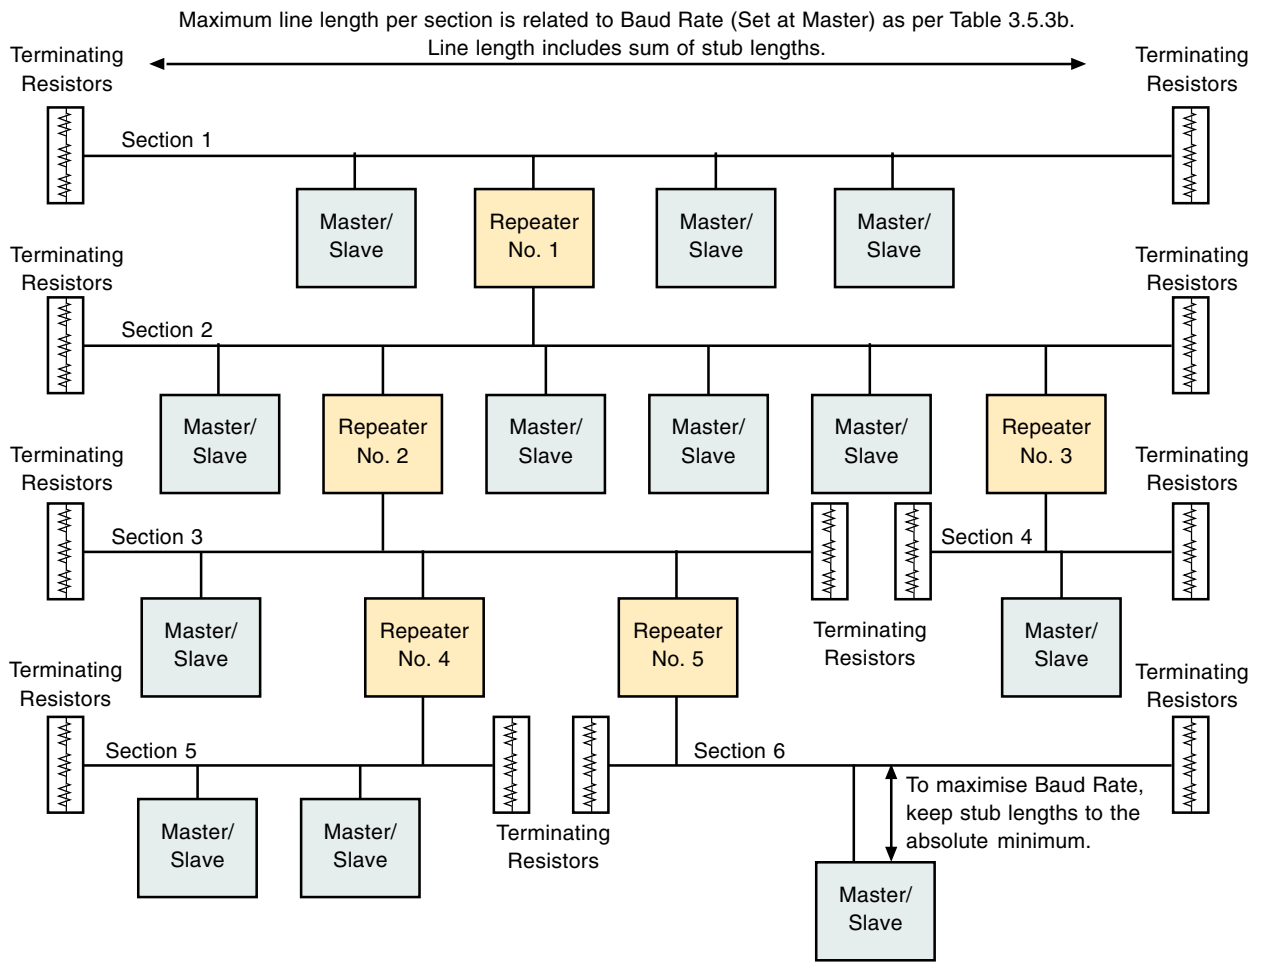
Maximum line length per section is related to Baud Rate (Set at Master) as per Table 3.5.3b.
Line length includes sum of stub lengths.

Terminating Resistors

Terminating Resistors

Section 1

Master/ Slave

Repeater No. 1

Master/ Slave

Master/ Slave

Terminating Resistors

Terminating Resistors

Section 2

Master/ Slave

Repeater No. 2

Master/ Slave

Master/ Slave

Master/ Slave

Repeater No. 3

Terminating Resistors

Terminating Resistors

Section 3

Section 4

Master/ Slave

Repeater No. 4

Repeater No. 5

Terminating Resistors

Master/ Slave

Terminating Resistors

Terminating Resistors

Section 5

Section 6

To maximise Baud Rate, keep stub lengths to the absolute minimum.

Master/ Slave

Master/ Slave

Terminating Resistors

Master/ Slave